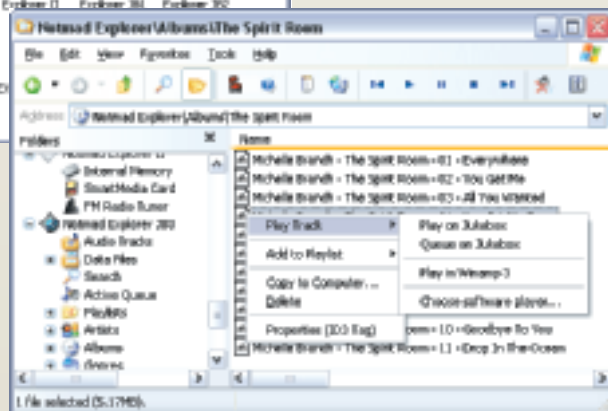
Explorer II Explorer 3II Explorer 3I2

Nomad Explorer\Albums\The Spirit Room

File Edit View Favorites Tools Help

Address Nomad Explorer\Albums\The Spirit Room

Folders

Nomad Explorer II
Internal Memory
SmartMedia Card
FM Radio Tuner
Nomad Explorer 3I0
Audio Tracks
Data Files
Search
Active Queue
Playlists
Artists
Albums
Genres

Name

Michelle Branch - The Spirit Room - 01 - Everywhere
Michelle Branch - The Spirit Room - 02 - You Get Me
Michelle Branch - The Spirit Room - 03 - All You Wanted
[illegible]
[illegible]oom - 10 - Goodbye To You
Michelle Branch - The Spirit Room - 11 - Drop In The Ocean

Play Track
Add to Playlist
Copy to Computer...
Delete
Properties (ID3 Tag)

Play on Jukebox
Queue on Jukebox
Play in Winamp 3
Choose software player...

1 file selected (5.17MB).